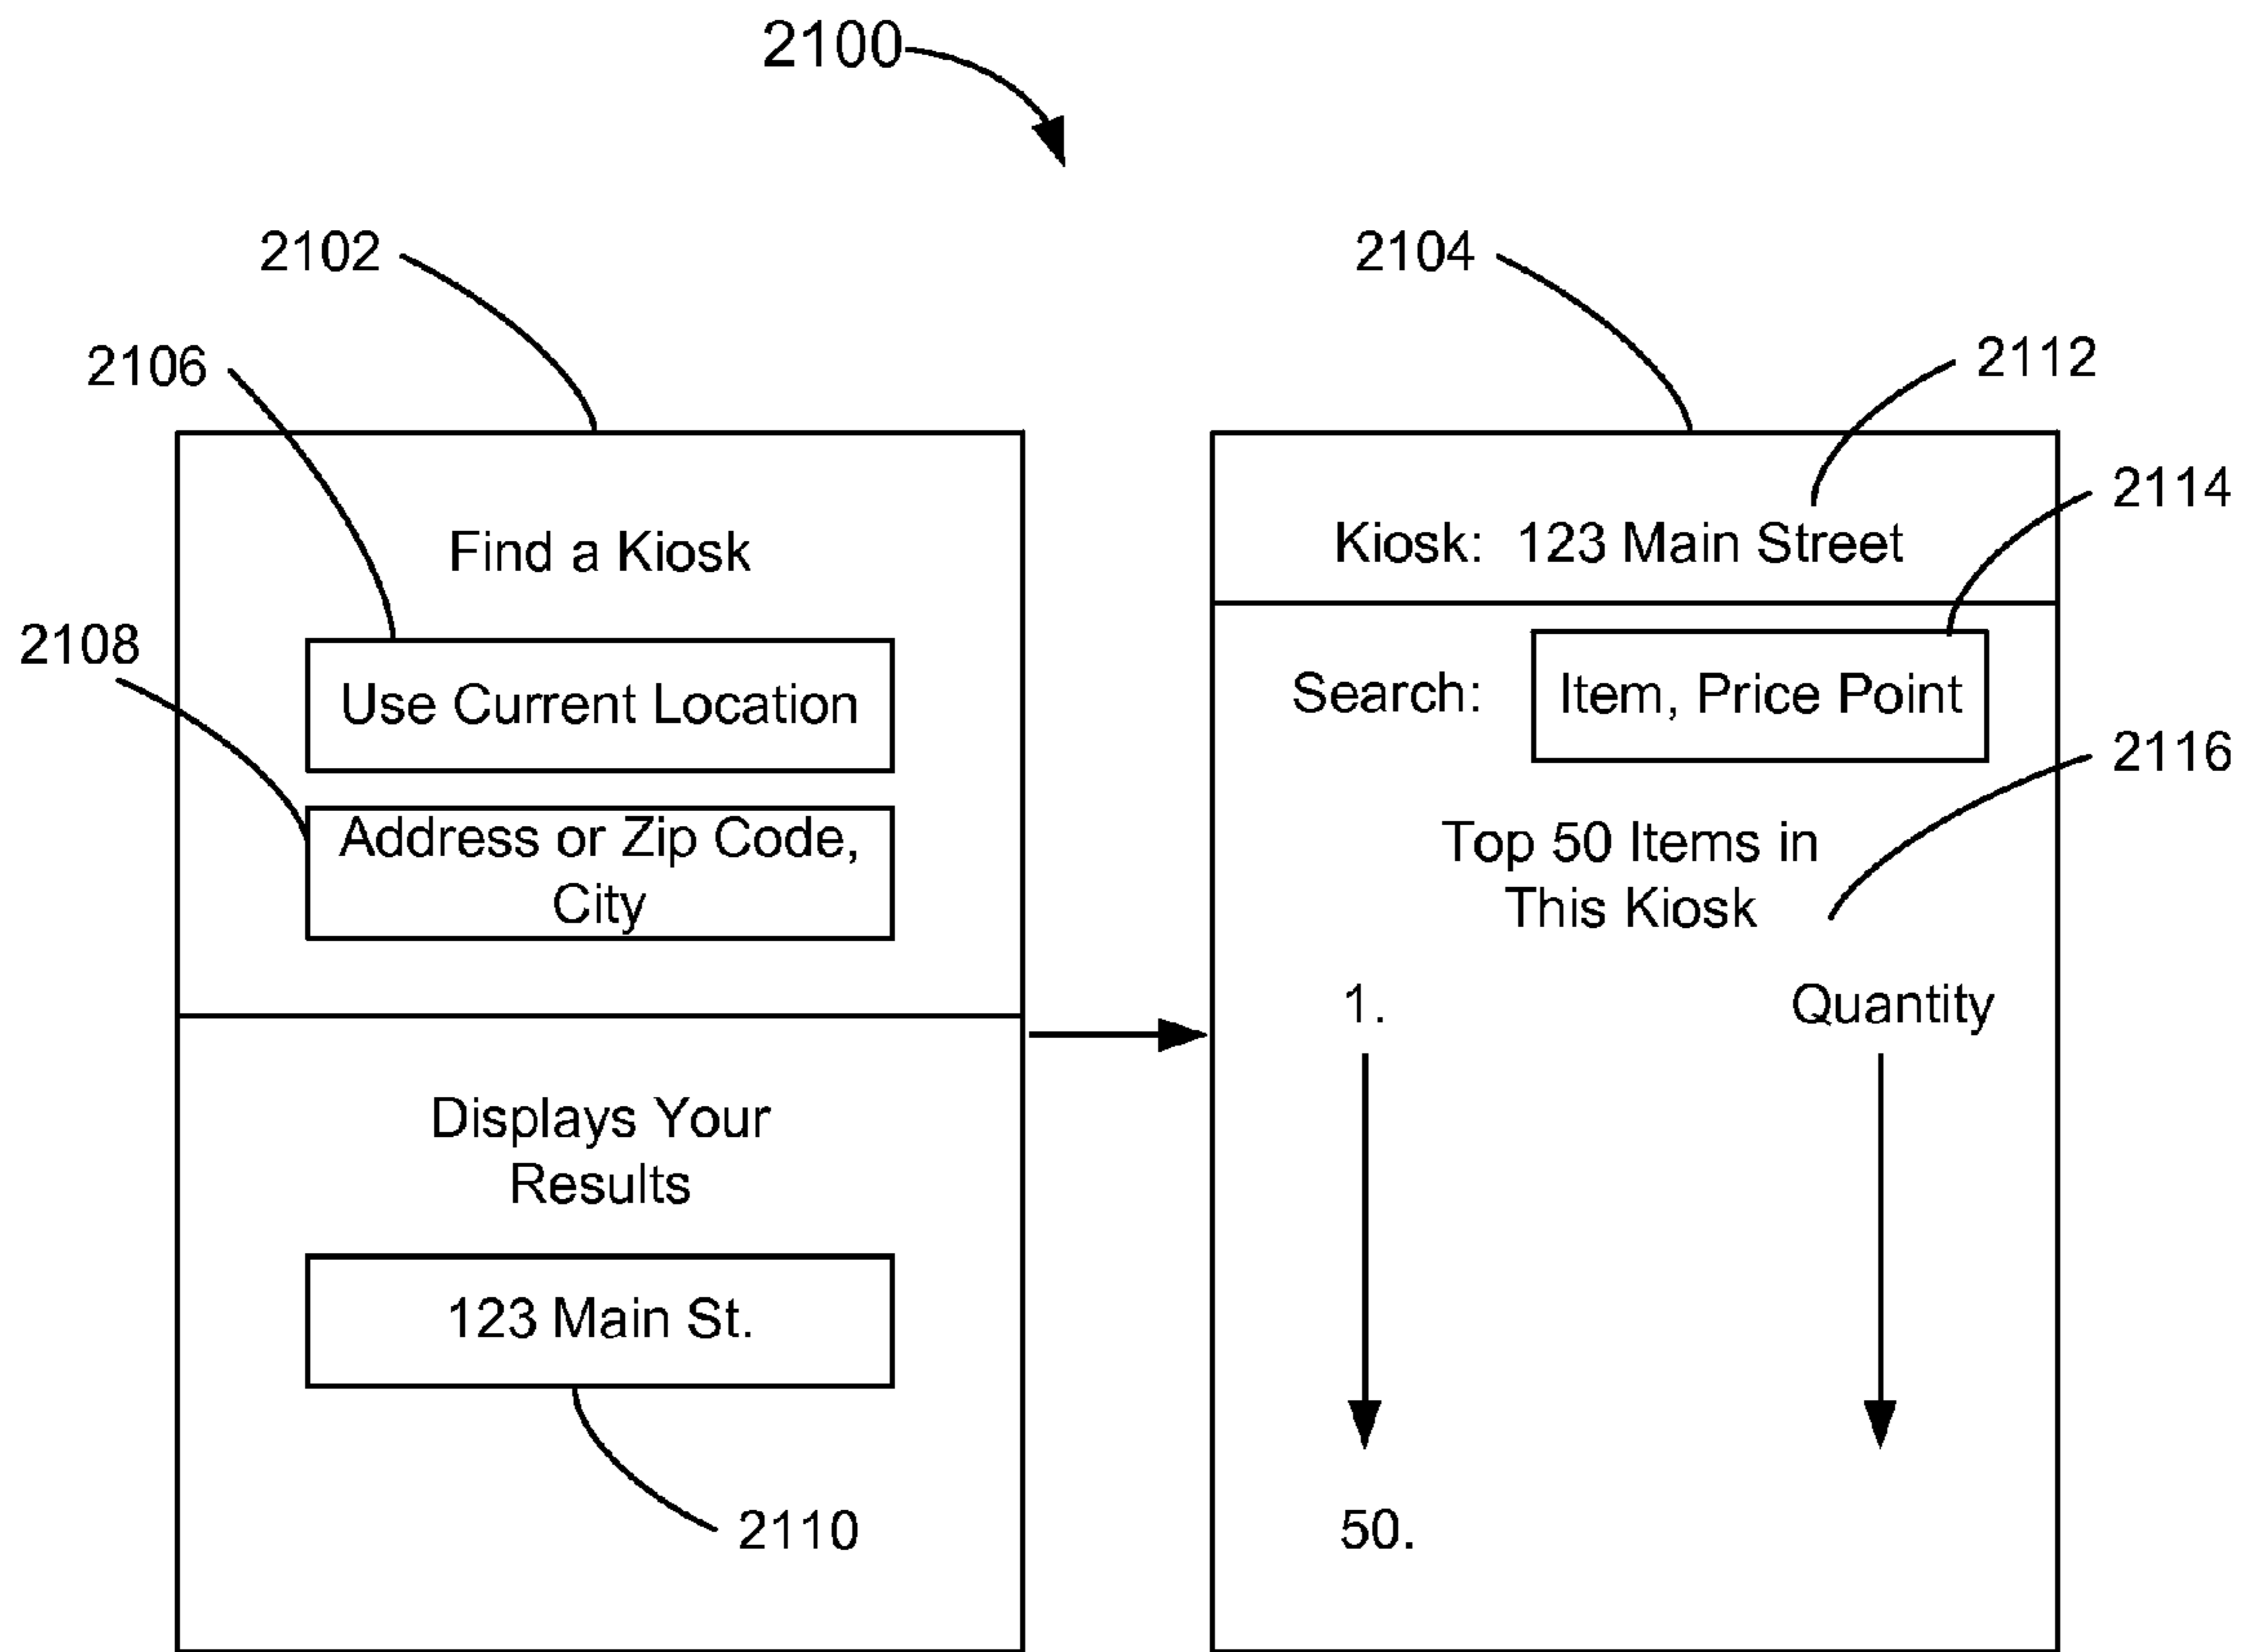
2100

2102

2104

2106

2112

2114

Find a Kiosk

Kiosk: 123 Main Street

2108

Use Current Location

Search:

Item, Price Point

2116

Address or Zip Code, City

Top 50 Items in This Kiosk

1.

Quantity

Displays Your Results

123 Main St.

2110

50.